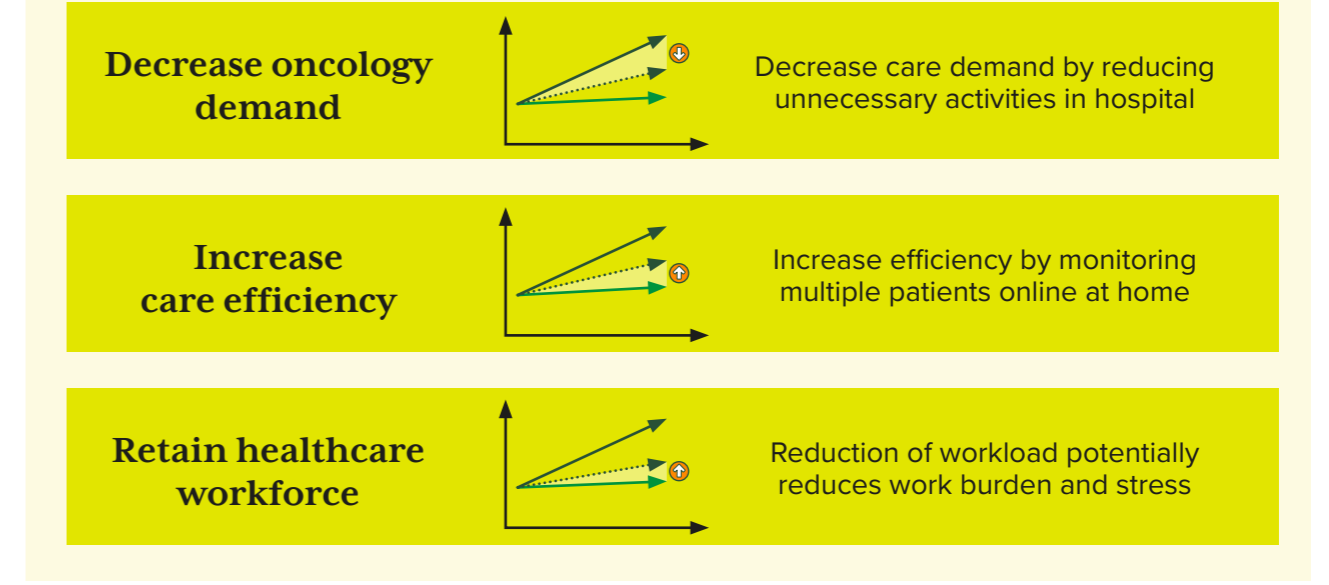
Decrease oncology demand

Decrease care demand by reducing unnecessary activities in hospital

Increase care efficiency

Increase efficiency by monitoring multiple patients online at home

Retain healthcare workforce

Reduction of workload potentially reduces work burden and stress